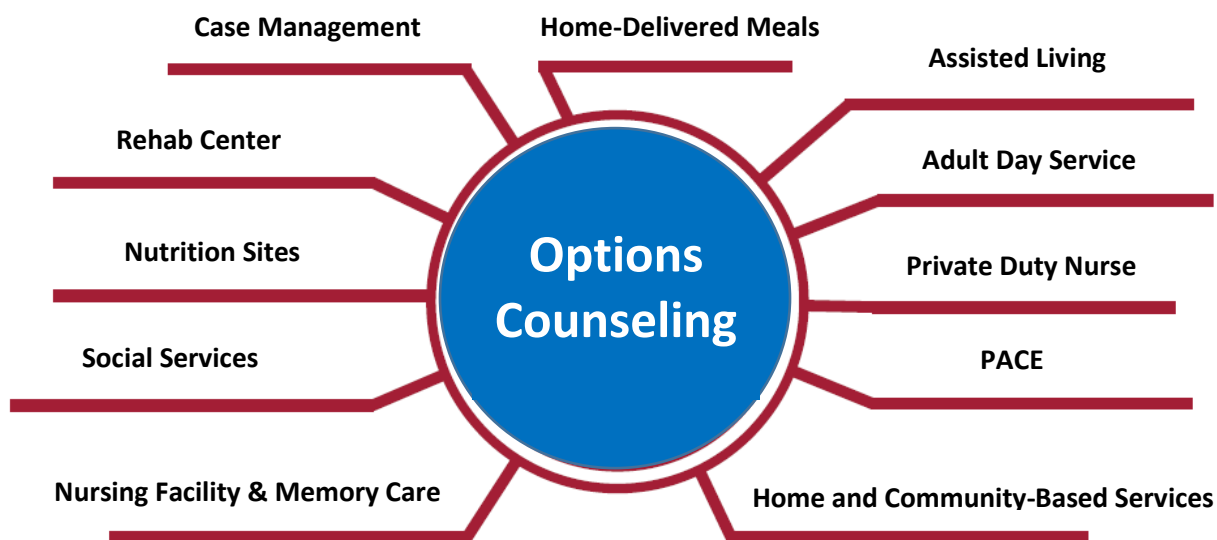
Case Management

Home-Delivered Meals

Assisted Living

Rehab Center

Adult Day Service

Nutrition Sites

Options Counseling

Private Duty Nurse

Social Services

PACE

Nursing Facility & Memory Care

Home and Community-Based Services